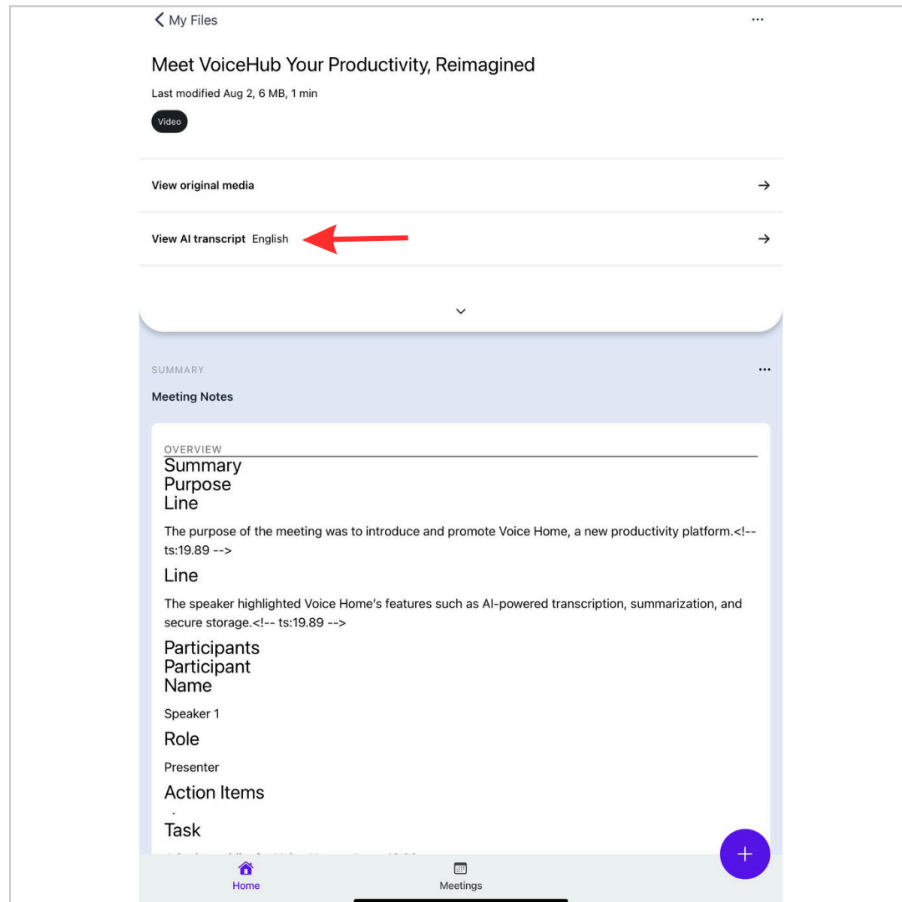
< My Files

...

Meet VoiceHub Your Productivity, Reimagined

Last modified Aug 2, 6 MB, 1 min

Video

View original media →

View AI transcript English →

SUMMARY ...

Meeting Notes

OVERVIEW

Summary
Purpose
Line

The purpose of the meeting was to introduce and promote Voice Home, a new productivity platform.<!-- ts:19.89 -->

Line

The speaker highlighted Voice Home's features such as AI-powered transcription, summarization, and secure storage.<!-- ts:19.89 -->

Participants
Participant
Name

Speaker 1

Role

Presenter

Action Items

Task

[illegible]

+

Home

Meetings